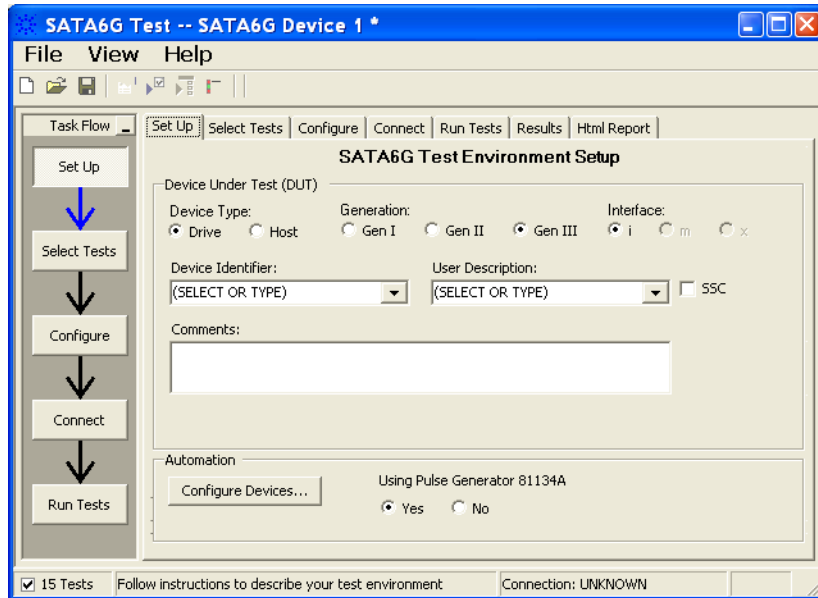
SATA6G Test -- SATA6G Device 1 *

File View Help

Task Flow

Set Up

Select Tests

Configure

Connect

Run Tests

Set Up | Select Tests | Configure | Connect | Run Tests | Results | Html Report

SATA6G Test Environment Setup

Device Under Test (DUT)

Device Type: Drive Host

Generation: Gen I Gen II Gen III

Interface: i m x

Device Identifier: (SELECT OR TYPE)

User Description: (SELECT OR TYPE)

SSC

Comments:

Automation

Configure Devices...

Using Pulse Generator 81134A

Yes No

15 Tests | Follow instructions to describe your test environment | Connection: UNKNOWN